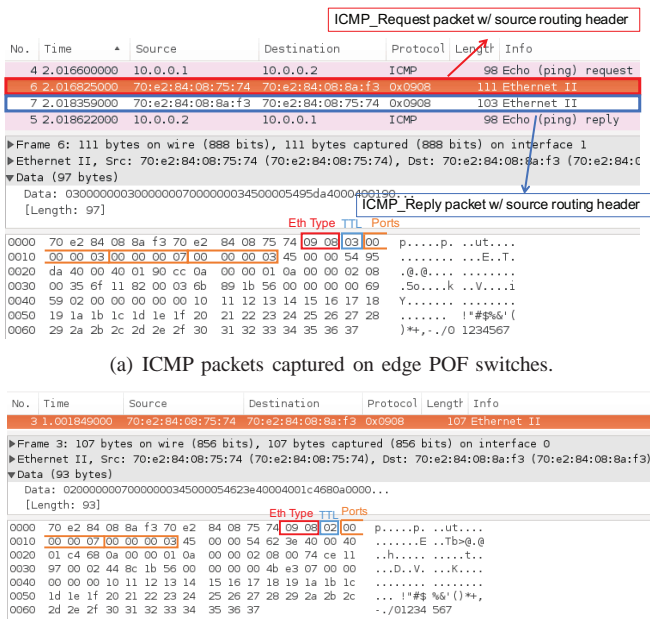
ICMP_Request packet w/ source routing header

| No. | Time | Source | Destination | Protocol | Length | Info |
|---|---|---|---|---|---|---|
| 4 | 2.016600000 | 10.0.0.1 | 10.0.0.2 | ICMP | 98 | Echo (ping) request |
| 6 | 2.016825000 | 70:e2:84:08:75:74 | 70:e2:84:08:8a:f3 | 0x0908 | 111 | Ethernet II |
| 7 | 2.018359000 | 70:e2:84:08:8a:f3 | 70:e2:84:08:75:74 | 0x0908 | 103 | Ethernet II |
| 5 | 2.018622000 | 10.0.0.2 | 10.0.0.1 | ICMP | 98 | Echo (ping) reply |

▶Frame 6: 111 bytes on wire (888 bits), 111 bytes captured (888 bits) on interface 1
▶Ethernet II, Src: 70:e2:84:08:75:74 (70:e2:84:08:75:74), Dst: 70:e2:84:08:8a:f3 (70:e2:84:0
▼Data (97 bytes)
Data: 0300000000300000007000000034500005495da4000400190...
[Length: 97]

ICMP_Reply packet w/ source routing header

Eth Type TTL Ports

0000 70 e2 84 08 8a f3 70 e2 84 08 75 74 09 08 03 00 p.....p. ..ut....
0010 00 00 03 00 00 00 07 00 00 00 03 45 00 00 54 95 ........ ..E..T.
0020 da 40 00 40 01 90 cc 0a 00 00 01 0a 00 00 02 08 .@.@.... ........
0030 00 35 6f 11 82 00 03 6b 89 1b 56 00 00 00 00 69 .5o....k ..V....i
0040 59 02 00 00 00 00 00 10 11 12 13 14 15 16 17 18 Y....... ........
0050 19 1a 1b 1c 1d 1e 1f 20 21 22 23 24 25 26 27 28 ....... !"#$%&'(
0060 29 2a 2b 2c 2d 2e 2f 30 31 32 33 34 35 36 37 )*+,-./0 1234567

(a) ICMP packets captured on edge POF switches.

| No. | Time | Source | Destination | Protocol | Length | Info |
|---|---|---|---|---|---|---|
| 3 | 1.001849000 | 70:e2:84:08:75:74 | 70:e2:84:08:8a:f3 | 0x0908 | 107 | Ethernet II |

▶Frame 3: 107 bytes on wire (856 bits), 107 bytes captured (856 bits) on interface 0
▶Ethernet II, Src: 70:e2:84:08:75:74 (70:e2:84:08:75:74), Dst: 70:e2:84:08:8a:f3 (70:e2:84:08:8a:f3)
▼Data (93 bytes)
Data: 0200000007000000034500054623e40004001c4680a0000...
[Length: 93]

Eth Type TTL Ports

0000 70 e2 84 08 8a f3 70 e2 84 08 75 74 09 08 02 00 p.....p. ..ut....
0010 00 00 07 00 00 00 03 45 00 00 54 62 3e 40 00 40 .......E ..Tb>@.@
0020 01 c4 68 0a 00 00 01 0a 00 00 02 08 00 74 ce 11 ..h..... .....t..
0030 97 00 02 44 8c 1b 56 00 00 00 00 4b e3 07 00 00 ...D..V. ...K....
0040 00 00 00 10 11 12 13 14 15 16 17 18 19 1a 1b 1c ........ ........
0050 1d 1e 1f 20 21 22 23 24 25 26 27 28 29 2a 2b 2c ... !"#$ %&'()*+,
0060 2d 2e 2f 30 31 32 33 34 35 36 37 -./01234 567